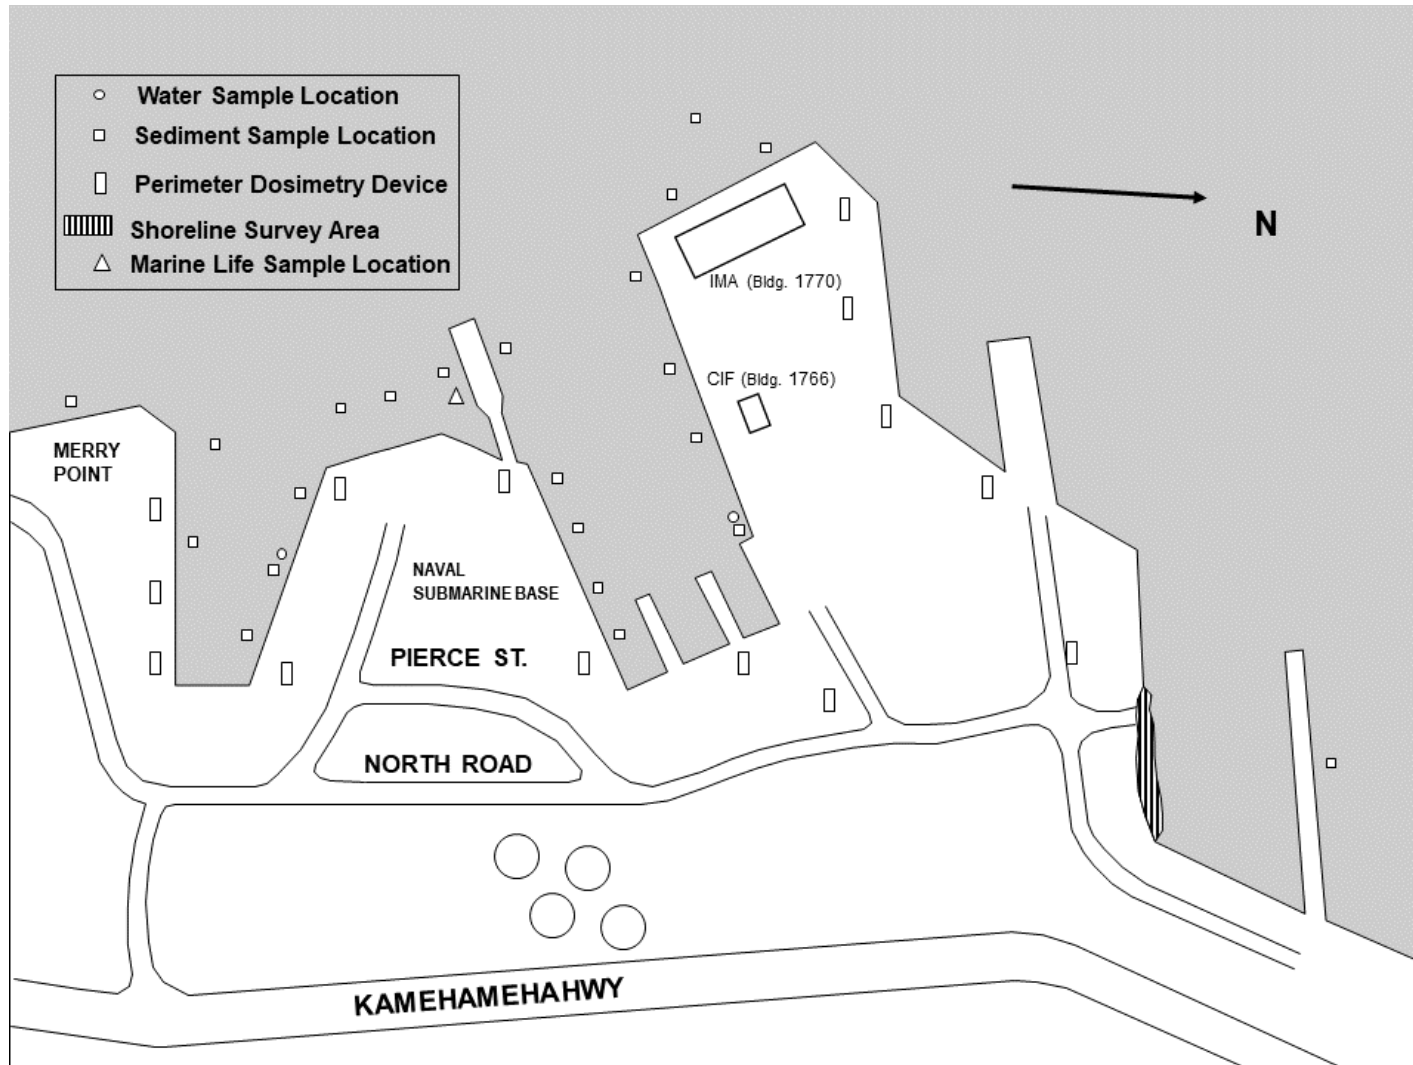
Water Sample Location
Sediment Sample Location
Perimeter Dosimetry Device
Shoreline Survey Area
Marine Life Sample Location

N

IMA (Bldg. 1770)

CIF (Bldg. 1766)

MERRY POINT

NAVAL SUBMARINE BASE

PIERCE ST.

NORTH ROAD

KAMEHAMEHAHWY